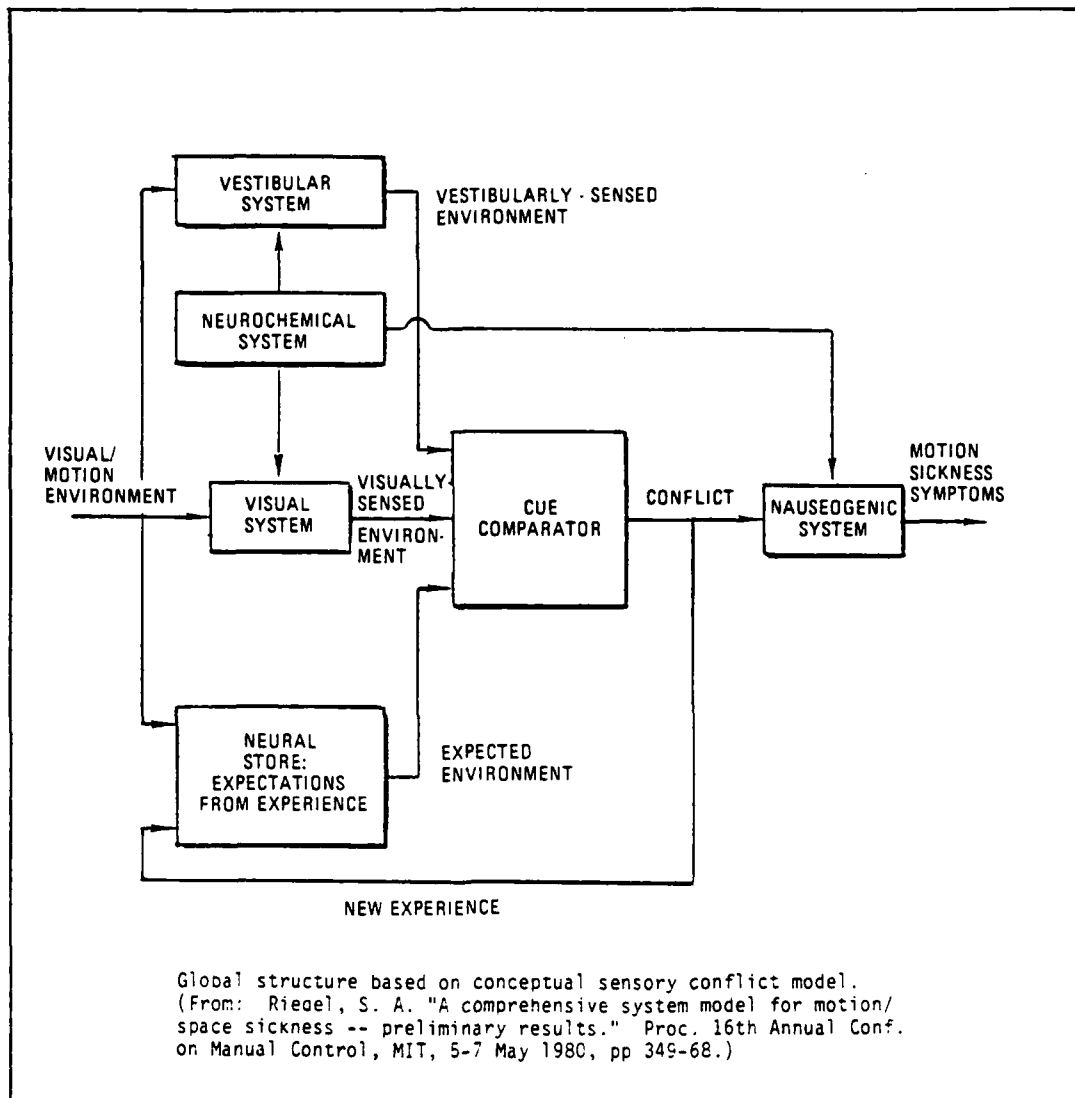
VESTIBULAR SYSTEM

VESTIBULARLY - SENSED ENVIRONMENT

NEUROCHEMICAL SYSTEM

VISUAL/ MOTION ENVIRONMENT

VISUAL SYSTEM

VISUALLY-SENSED ENVIRONMENT

CUE COMPARATOR

CONFLICT

NAUSEOGENIC SYSTEM

MOTION SICKNESS SYMPTOMS

NEURAL STORE: EXPECTATIONS FROM EXPERIENCE

EXPECTED ENVIRONMENT

NEW EXPERIENCE

Gloʙal structure based on conceptual sensory conflict model. (From: Rieɡel, S. A. "A comprehensive system model for motion/ space sickness -- preliminary results." Proc. 16th Annual Conf. on Manual Control, MIT, 5-7 May 1980, pp 349-68.)